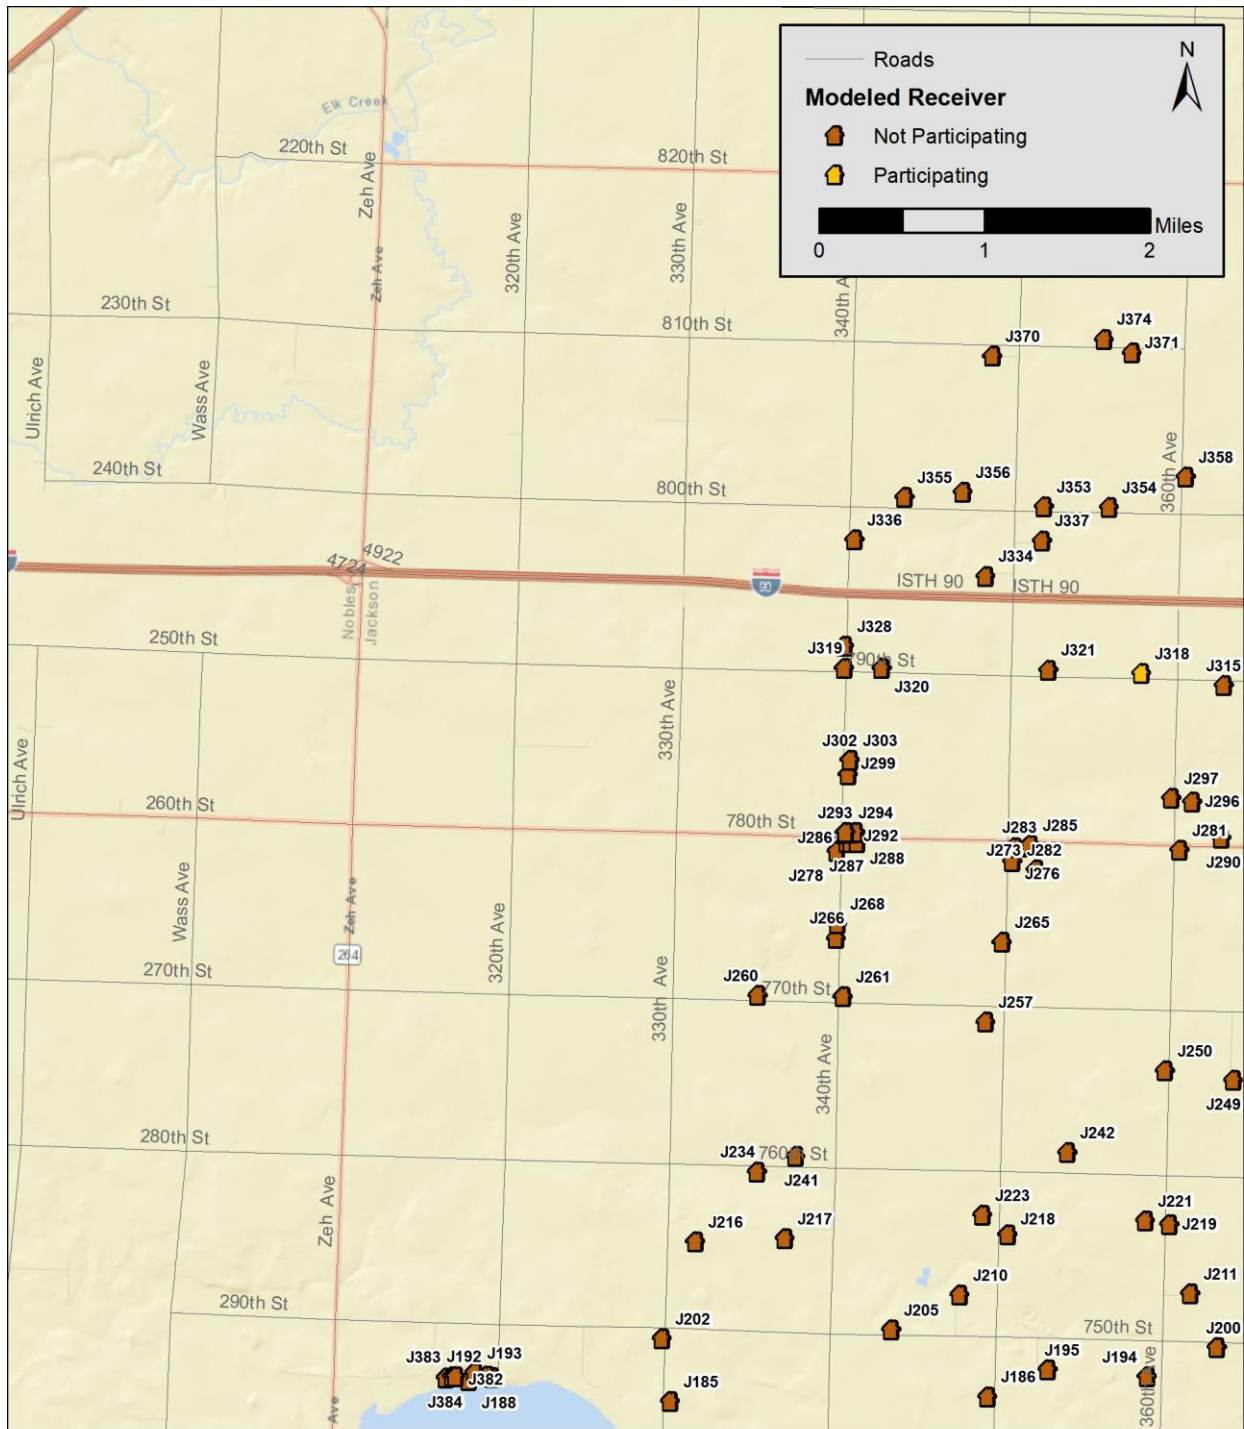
Roads
Modeled Receiver
Not Participating
Participating
N
0 1 2 Miles

Elk Creek
220th St
Zeh Ave
820th St
Zeh Ave
320th Ave
330th Ave
340th Ave
230th St
810th St
J370
J374
J371
Ulrich Ave
Wass Ave
240th St
800th St
J355
J356
J353
J354
360th Ave
J358
J336
J337
J334
4922
4724
ISTH 90
ISTH 90
90
Nobles
Jackson
J328
250th St
J319
790th St
J320
J321
J318
J315
330th Ave
J302
J303
J299
Ulrich Ave
J297
J296
260th St
780th St
J293
J294
J286
J292
J283
J285
J281
J273
J282
J290
J287
J288
J276
J278
J268
J266
J265
Wass Ave
Zeh Ave
320th Ave
264
270th St
J260
770th St
J261
330th Ave
J257
340th Ave
J250
J249
J242
280th St
J234
760th St
J241
Zeh Ave
J223
J221
J218
J219
J216
J217
J210
J211
290th St
J205
J202
750th St
J200
J383
J192
J193
J195
J194
J382
J186
360th Ave
J384
J188
J185
Ave